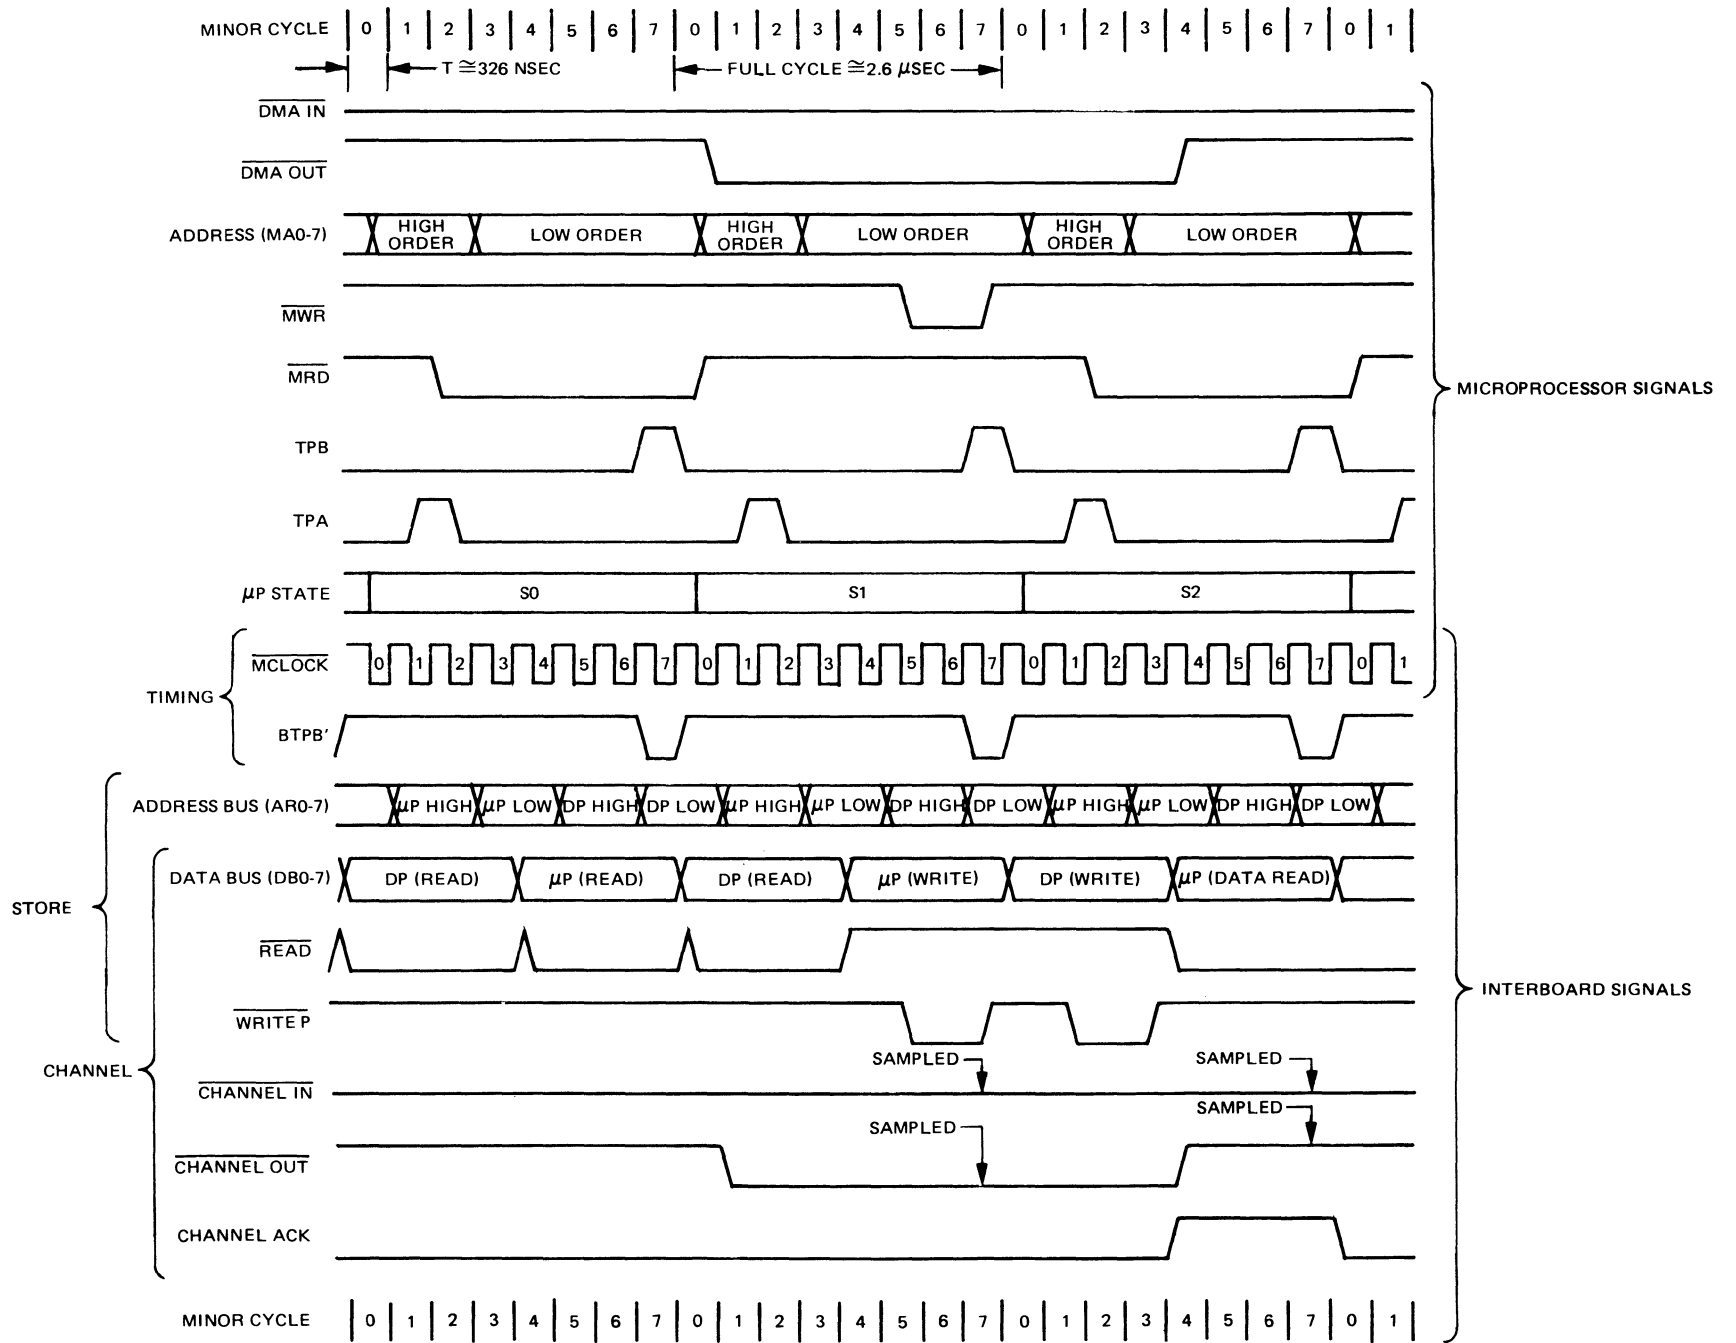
MINOR CYCLE 0 1 2 3 4 5 6 7 0 1 2 3 4 5 6 7 0 1 2 3 4 5 6 7 0 1

T $\cong$326 NSEC

FULL CYCLE $\cong$2.6 $\mu$SEC

$\overline{\text{DMA IN}}$

$\overline{\text{DMA OUT}}$

ADDRESS (MA0-7) HIGH ORDER LOW ORDER HIGH ORDER LOW ORDER HIGH ORDER LOW ORDER

$\overline{\text{MWR}}$

$\overline{\text{MRD}}$

TPB

TPA

$\mu$P STATE S0 S1 S2

MICROPROCESSOR SIGNALS

TIMING

$\overline{\text{MCLOCK}}$ 0 1 2 3 4 5 6 7 0 1 2 3 4 5 6 7 0 1 2 3 4 5 6 7 0 1

BTPB'

STORE

ADDRESS BUS (AR0-7) $\mu$P HIGH $\mu$P LOW DP HIGH DP LOW $\mu$P HIGH $\mu$P LOW DP HIGH DP LOW $\mu$P HIGH $\mu$P LOW DP HIGH DP LOW

DATA BUS (DB0-7) DP (READ) $\mu$P (READ) DP (READ) $\mu$P (WRITE) DP (WRITE) $\mu$P (DATA READ)

$\overline{\text{READ}}$

$\overline{\text{WRITE P}}$

CHANNEL

SAMPLED

SAMPLED

$\overline{\text{CHANNEL IN}}$

SAMPLED

SAMPLED

$\overline{\text{CHANNEL OUT}}$

CHANNEL ACK

INTERBOARD SIGNALS

MINOR CYCLE 0 1 2 3 4 5 6 7 0 1 2 3 4 5 6 7 0 1 2 3 4 5 6 7 0 1